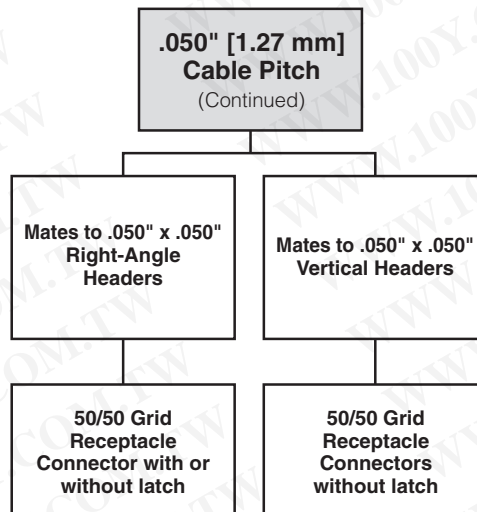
.050" [1.27 mm] Cable Pitch
(Continued)

Mates to .050" x .050" Right-Angle Headers

Mates to .050" x .050" Vertical Headers

50/50 Grid Receptacle Connector with or without latch

50/50 Grid Receptacle Connectors without latch

WWW.100Y.COM.TW